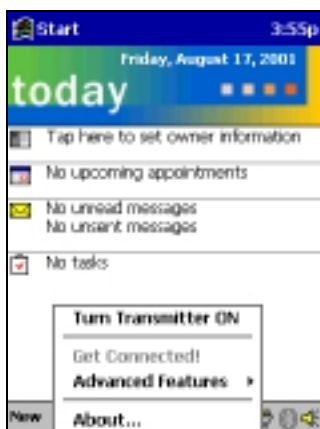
Start 3:55p

Friday, August 17, 2001

today

Tap here to set owner information

No upcoming appointments

No unread messages
No unsent messages

No tasks

Turn Transmitter ON

Get Connected!

Advanced Features

About...

New